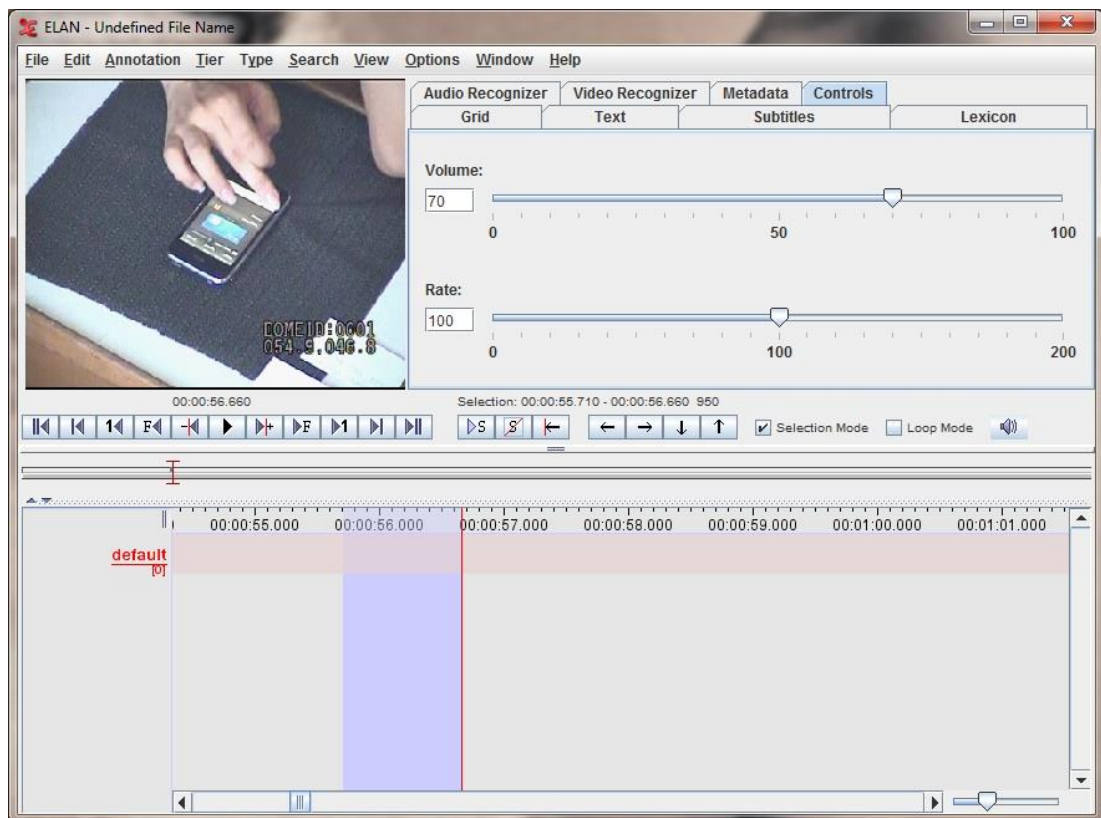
ELAN - Undefined File Name

File Edit Annotation Tier Type Search View Options Window Help

Audio Recognizer | Video Recognizer | Metadata | Controls
Grid | Text | Subtitles | Lexicon

Volume:
70
0 50 100

Rate:
100
0 100 200

COMEID:0601
054.9.046.8

00:00:56.660

Selection: 00:00:55.710 - 00:00:56.660 950

1◀ F◀ ▶F ▶1 ▷S S

Selection Mode Loop Mode

00:00:55.000 00:00:56.000 00:00:57.000 00:00:58.000 00:00:59.000 00:01:00.000 00:01:01.000

default
[0]